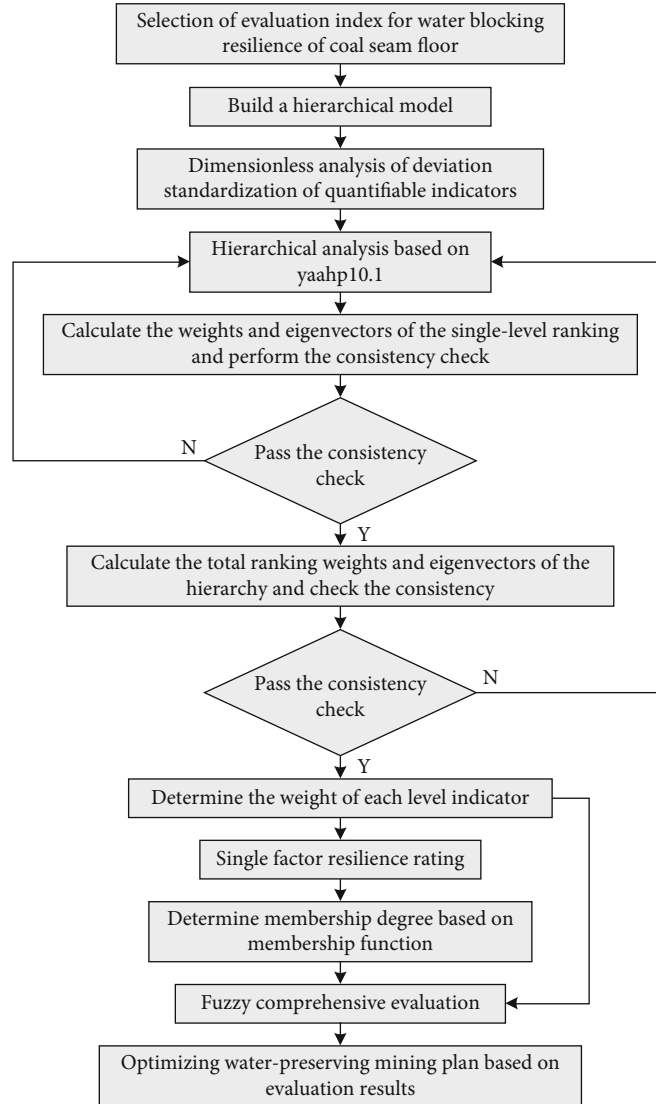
Selection of evaluation index for water blocking resilience of coal seam floor

Build a hierarchical model

Dimensionless analysis of deviation standardization of quantifiable indicators

Hierarchical analysis based on yaahp10.1

Calculate the weights and eigenvectors of the single-level ranking and perform the consistency check

N

Pass the consistency check

Y

Calculate the total ranking weights and eigenvectors of the hierarchy and check the consistency

Pass the consistency check

N

Y

Determine the weight of each level indicator

Single factor resilience rating

Determine membership degree based on membership function

Fuzzy comprehensive evaluation

Optimizing water-preserving mining plan based on evaluation results